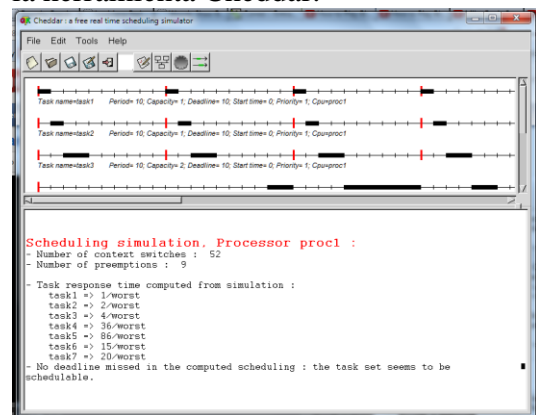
a ferramenta Cheddar:

Cheddar : a free real time scheduling simulator

File Edit Tools Help

Task name=task1 Period= 10; Capacity= 1; Deadline= 10; Start time= 0; Priority= 1; Cpu=proc1

Task name=task2 Period= 10; Capacity= 1; Deadline= 10; Start time= 0; Priority= 1; Cpu=proc1

Task name=task3 Period= 10; Capacity= 2; Deadline= 10; Start time= 0; Priority= 1; Cpu=proc1

Scheduling simulation, Processor proc1 :
- Number of context switches : 52
- Number of preemptions : 9

- Task response time computed from simulation :
task1 => 1/worst
task2 => 2/worst
task3 => 4/worst
task4 => 36/worst
task5 => 86/worst
task6 => 15/worst
task7 => 20/worst
- No deadline missed in the computed scheduling : the task set seems to be schedulable.